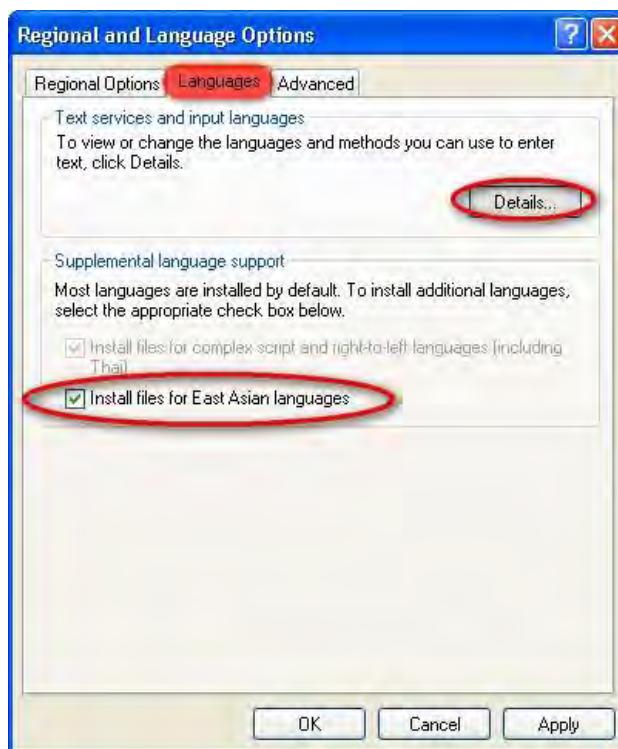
Regional and Language Options

Regional Options Languages Advanced

Text services and input languages

To view or change the languages and methods you can use to enter text, click Details.

Details...

Supplemental language support

Most languages are installed by default. To install additional languages, select the appropriate check box below.

Install files for complex script and right-to-left languages (including Thai)

Install files for East Asian languages

OK Cancel Apply